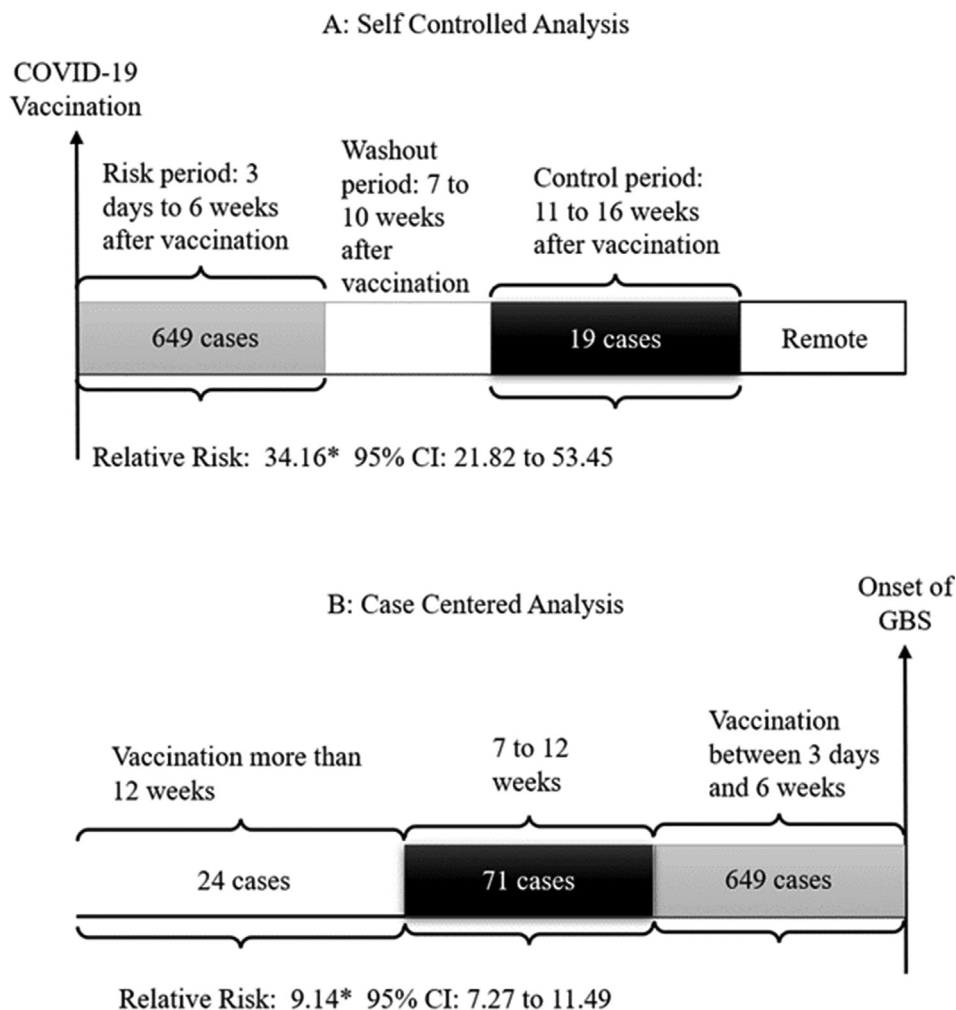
A: Self Controlled Analysis

COVID-19 Vaccination

Risk period: 3 days to 6 weeks after vaccination

Washout period: 7 to 10 weeks after vaccination

Control period: 11 to 16 weeks after vaccination

649 cases

19 cases

Remote

Relative Risk: 34.16* 95% CI: 21.82 to 53.45

B: Case Centered Analysis

Onset of GBS

Vaccination more than 12 weeks

7 to 12 weeks

Vaccination between 3 days and 6 weeks

24 cases

71 cases

649 cases

Relative Risk: 9.14* 95% CI: 7.27 to 11.49